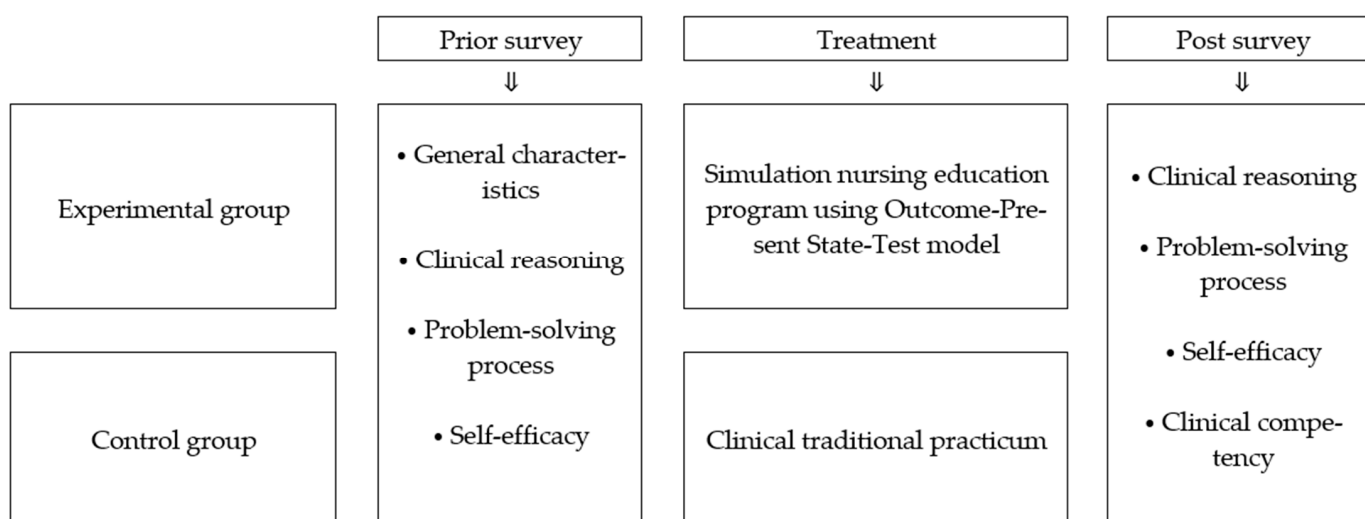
Prior survey
⇓

Treatment
⇓

Post survey
⇓

Experimental group

Control group

• General characteristics
• Clinical reasoning
• Problem-solving process
• Self-efficacy

Simulation nursing education program using Outcome-Present State-Test model

Clinical traditional practicum

• Clinical reasoning
• Problem-solving process
• Self-efficacy
• Clinical competency